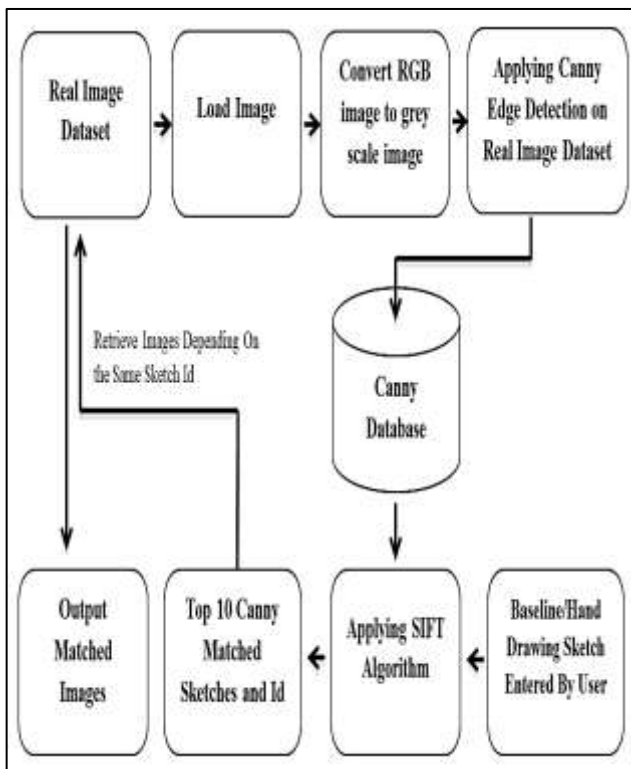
Real Image Dataset

Load Image

Convert RGB image to grey scale image

Applying Canny Edge Detection on Real Image Dataset

Canny Database

Retrieve Images Depending On the Same Sketch Id

Baseline/Hand Drawing Sketch Entered By User

Applying SIFT Algorithm

Top 10 Canny Matched Sketches and Id

Output Matched Images